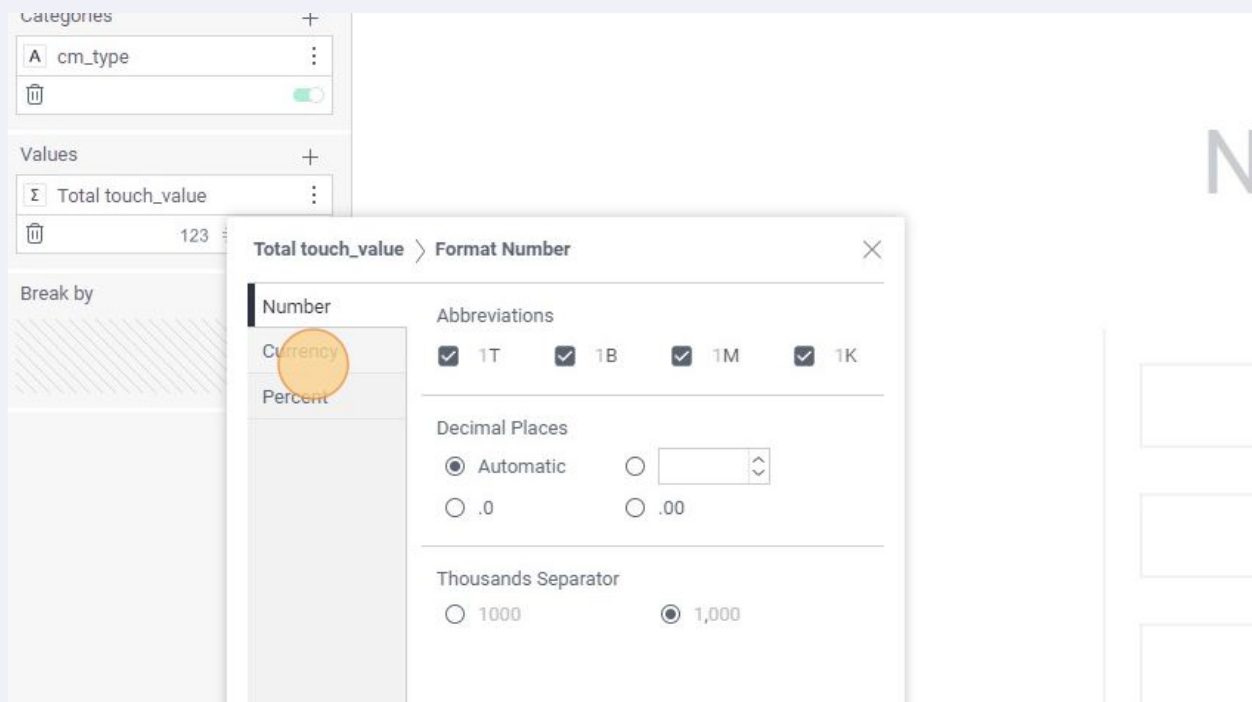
Categories +

A cm_type ⋮

Values +

Σ Total touch_value ⋮

123

Break by

N

Total touch_value 〉 Format Number ×

Number

Currency

Percent

Abbreviations

1T 1B 1M 1K

Decimal Places

Automatic

.0 .00

Thousands Separator

1000 1,000